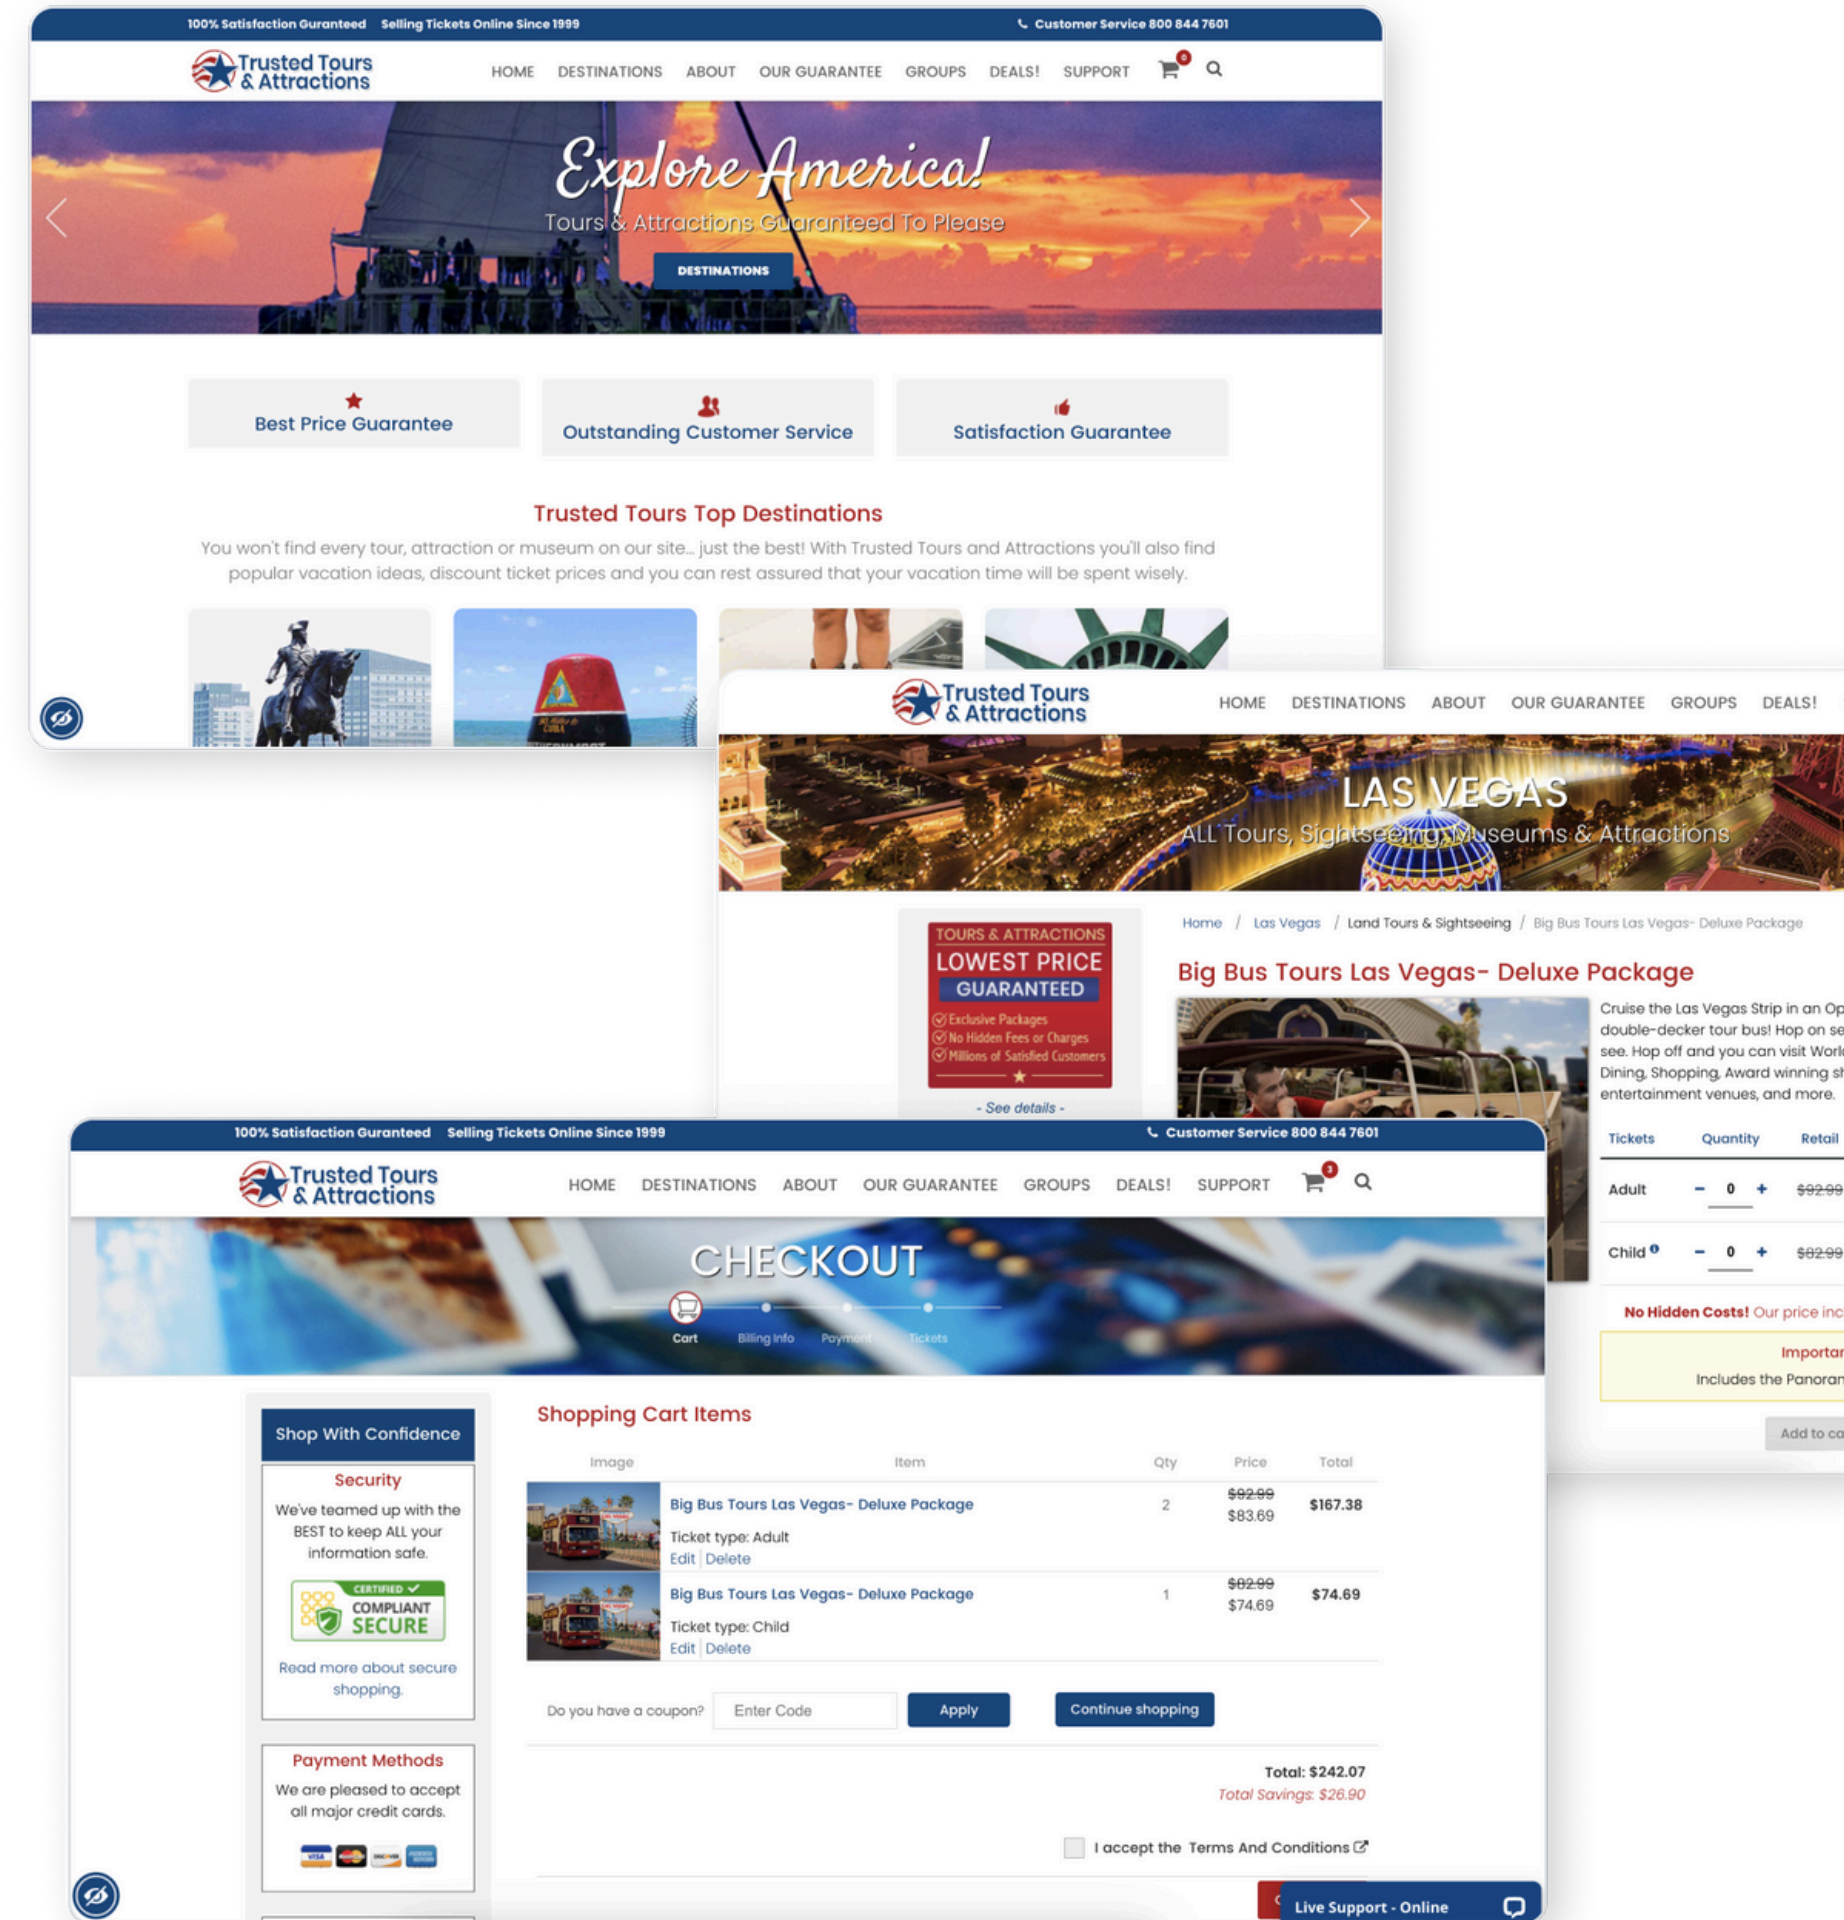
100% Satisfaction Guranteed Selling Tickets Online Since 1999 Customer Service 800 844 7601

Trusted Tours & Attractions

HOME DESTINATIONS ABOUT OUR GUARANTEE GROUPS DEALS! SUPPORT 0

Explore America!

Tours & Attractions Guaranteed To Please

DESTINATIONS

Best Price Guarantee

Outstanding Customer Service

Satisfaction Guarantee

Trusted Tours Top Destinations

You won't find every tour, attraction or museum on our site... just the best! With Trusted Tours and Attractions you'll also find popular vacation ideas, discount ticket prices and you can rest assured that your vacation time will be spent wisely.

Trusted Tours & Attractions

HOME DESTINATIONS ABOUT OUR GUARANTEE GROUPS DEALS!

LAS VEGAS

ALL Tours, Sightseeing, Museums & Attractions

TOURS & ATTRACTIONS
LOWEST PRICE
GUARANTEED
Exclusive Packages
No Hidden Fees or Charges
Millions of Satisfied Customers

- See details -

Home / Las Vegas / Land Tours & Sightseeing / Big Bus Tours Las Vegas- Deluxe Package

Big Bus Tours Las Vegas- Deluxe Package

Cruise the Las Vegas Strip in an Op double-decker tour bus! Hop on se see. Hop off and you can visit Worl Dining, Shopping, Award winning sh entertainment venues, and more.

| Tickets | Quantity | Retail |
|---|---|---|
| Adult | − 0 + | $92.99 |
| Child | − 0 + | $82.99 |

No Hidden Costs! Our price inc

Importar
Includes the Panoran

Add to ca

100% Satisfaction Guranteed Selling Tickets Online Since 1999 Customer Service 800 844 7601

Trusted Tours & Attractions

HOME DESTINATIONS ABOUT OUR GUARANTEE GROUPS DEALS! SUPPORT 3

CHECKOUT

Cart Billing Info Payment Tickets

Shop With Confidence

Security

We've teamed up with the BEST to keep ALL your information safe.

CERTIFIED COMPLIANT SECURE

Read more about secure shopping.

Payment Methods

We are pleased to accept all major credit cards.

Shopping Cart Items

| Image | Item | Qty | Price | Total |
|---|---|---|---|---|
| | Big Bus Tours Las Vegas- Deluxe Package<br>Ticket type: Adult<br>Edit Delete | 2 | ~~$92.99~~ $83.69 | $167.38 |
| | Big Bus Tours Las Vegas- Deluxe Package<br>Ticket type: Child<br>Edit Delete | 1 | ~~$82.99~~ $74.69 | $74.69 |

Do you have a coupon? Enter Code Apply Continue shopping

Total: $242.07
Total Savings: $26.90

I accept the Terms And Conditions

Live Support - Online